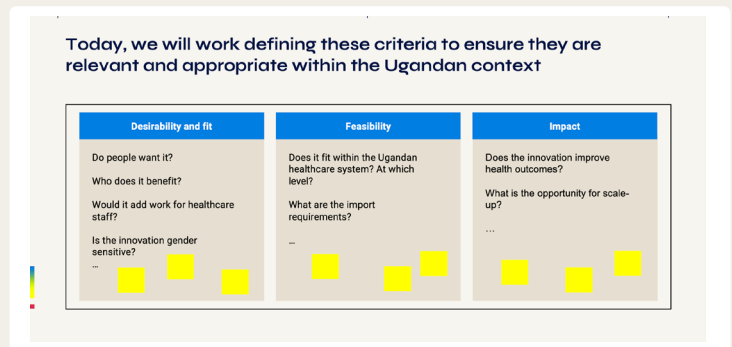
Today, we will work defining these criteria to ensure they are relevant and appropriate within the Ugandan context

Desirability and fit

Do people want it?

Who does it benefit?

Would it add work for healthcare staff?

Is the innovation gender sensitive?

...

Feasibility

Does it fit within the Ugandan healthcare system? At which level?

What are the import requirements?

...

Impact

Does the innovation improve health outcomes?

What is the opportunity for scale-up?

...